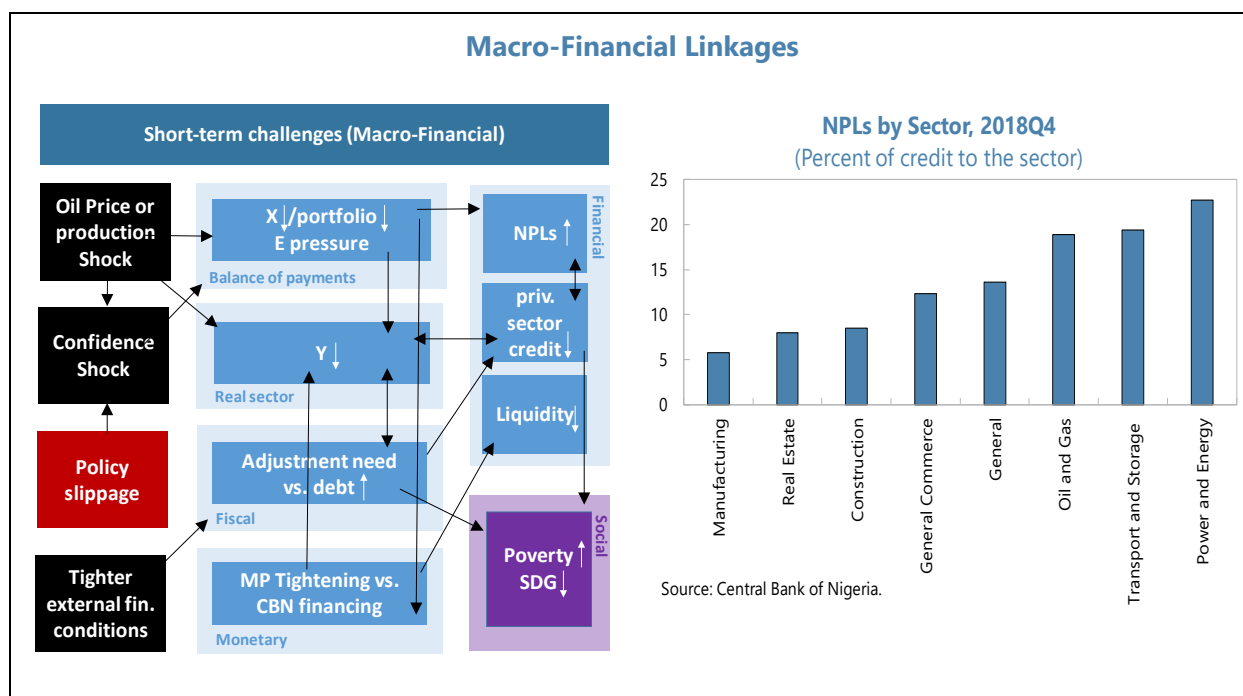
Macro-Financial Linkages

Short-term challenges (Macro-Financial)

Oil Price or production Shock

Confidence Shock

Policy slippage

Tighter external fin. conditions

X↓/portfolio↓ E pressure

Balance of payments

Y↓

Real sector

Adjustment need vs. debt↑

Fiscal

MP Tightening vs. CBN financing

Monetary

Financial

NPLs↑

priv. sector credit↓

Liquidity↓

Social

Poverty↑ SDG↓

NPLs by Sector, 2018Q4
(Percent of credit to the sector)

25
20
15
10
5
0

Manufacturing
Real Estate
Construction
General Commerce
General
Oil and Gas
Transport and Storage
Power and Energy

Source: Central Bank of Nigeria.